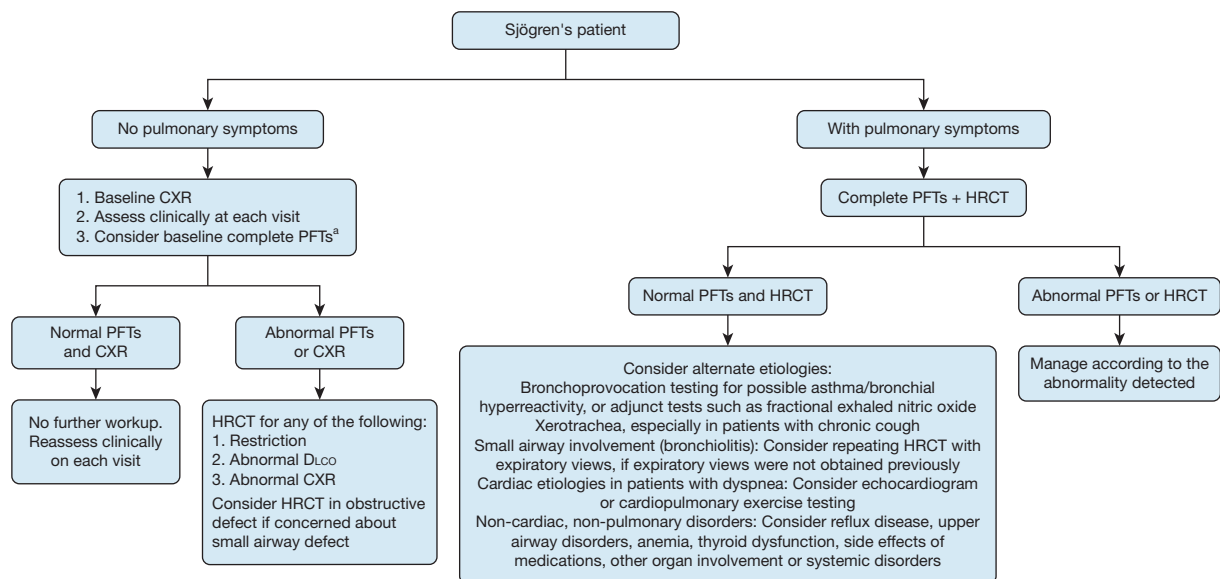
Sjögren's patient

No pulmonary symptoms

1. Baseline CXR
2. Assess clinically at each visit
3. Consider baseline complete PFTs$^{a}$

Normal PFTs and CXR

No further workup. Reassess clinically on each visit

Abnormal PFTs or CXR

HRCT for any of the following:
1. Restriction
2. Abnormal $D_{LCO}$
3. Abnormal CXR
Consider HRCT in obstructive defect if concerned about small airway defect

With pulmonary symptoms

Complete PFTs + HRCT

Normal PFTs and HRCT

Consider alternate etiologies:
Bronchoprovocation testing for possible asthma/bronchial hyperreactivity, or adjunct tests such as fractional exhaled nitric oxide
Xerotrachea, especially in patients with chronic cough
Small airway involvement (bronchiolitis): Consider repeating HRCT with expiratory views, if expiratory views were not obtained previously
Cardiac etiologies in patients with dyspnea: Consider echocardiogram or cardiopulmonary exercise testing
Non-cardiac, non-pulmonary disorders: Consider reflux disease, upper airway disorders, anemia, thyroid dysfunction, side effects of medications, other organ involvement or systemic disorders

Abnormal PFTs or HRCT

Manage according to the abnormality detected